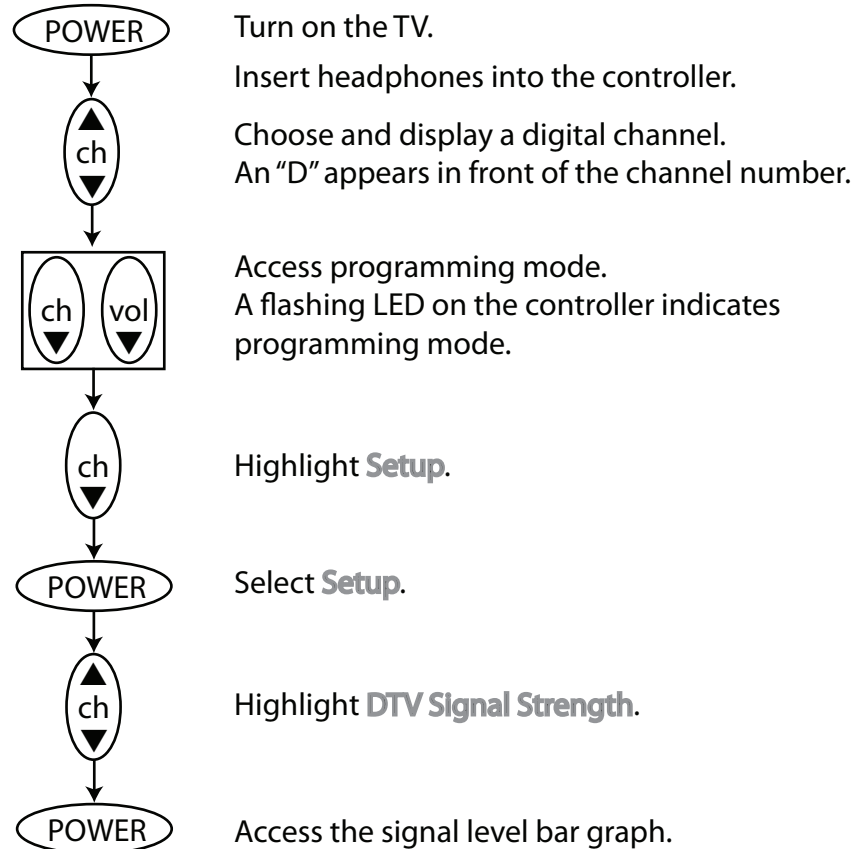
POWER

Turn on the TV.

Insert headphones into the controller.

ch

Choose and display a digital channel.
An "D" appears in front of the channel number.

ch vol

Access programming mode.
A flashing LED on the controller indicates programming mode.

ch

Highlight Setup.

POWER

Select Setup.

ch

Highlight DTV Signal Strength.

POWER

Access the signal level bar graph.